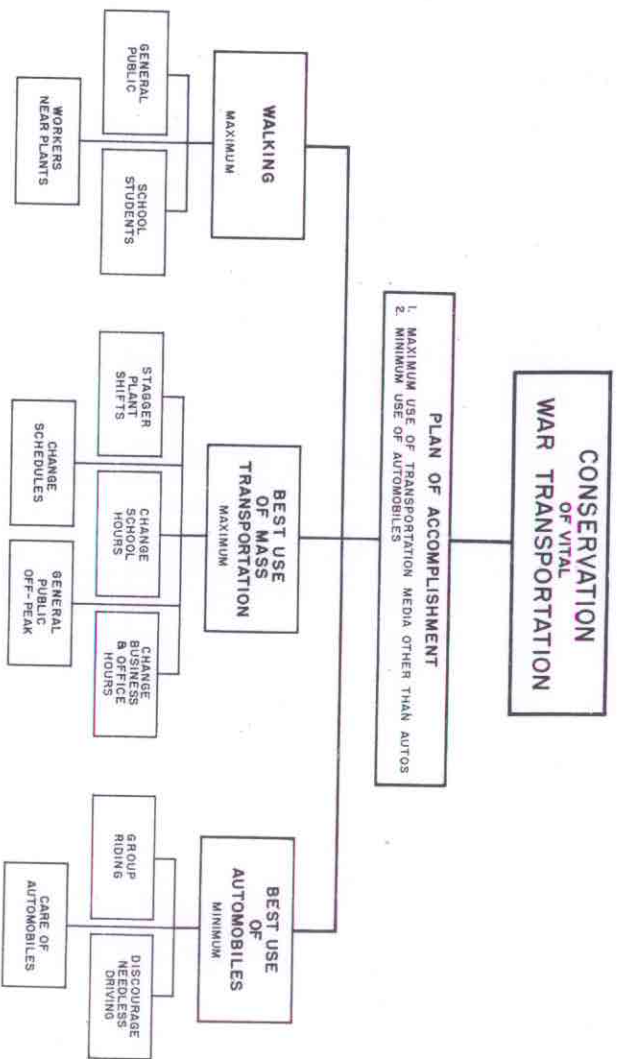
CONSERVATION
OF VITAL
WAR TRANSPORTATION

PLAN OF ACCOMPLISHMENT
1. MAXIMUM USE OF TRANSPORTATION MEDIA OTHER THAN AUTOS
2. MINIMUM USE OF AUTOMOBILES

WALKING
MAXIMUM

GENERAL PUBLIC

SCHOOL STUDENTS

WORKERS NEAR PLANTS

BEST USE OF MASS TRANSPORTATION
MAXIMUM

STAGGER PLANT SHIFTS

CHANGE SCHOOL HOURS

CHANGE BUSINESS & OFFICE HOURS

CHANGE SCHEDULES

GENERAL PUBLIC OFF-PEAK

BEST USE OF AUTOMOBILES
MINIMUM

GROUP RIDING

DISCOURAGE NEEDLESS DRIVING

CARE OF AUTOMOBILES